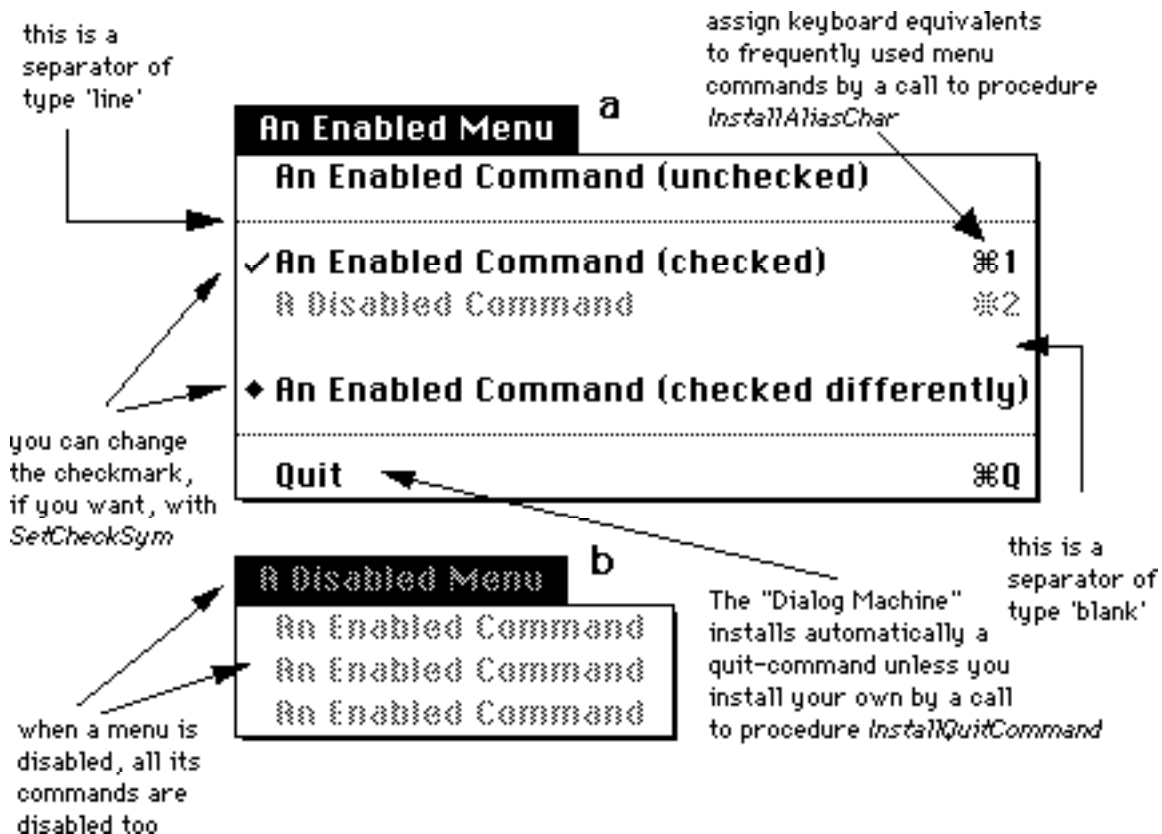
this is a separator of type 'line'

assign keyboard equivalents to frequently used menu commands by a call to procedure *InstallAliasChar*

a

An Enabled Menu

An Enabled Command (unchecked)

✓An Enabled Command (checked) ⌘1

A Disabled Command ⌘2

◆ An Enabled Command (checked differently)

Quit ⌘Q

you can change the checkmark, if you want, with *SetCheckSym*

this is a separator of type 'blank'

b

A Disabled Menu

An Enabled Command

An Enabled Command

An Enabled Command

The "Dialog Machine" installs automatically a quit-command unless you install your own by a call to procedure *InstallQuitCommand*

when a menu is disabled, all its commands are disabled too